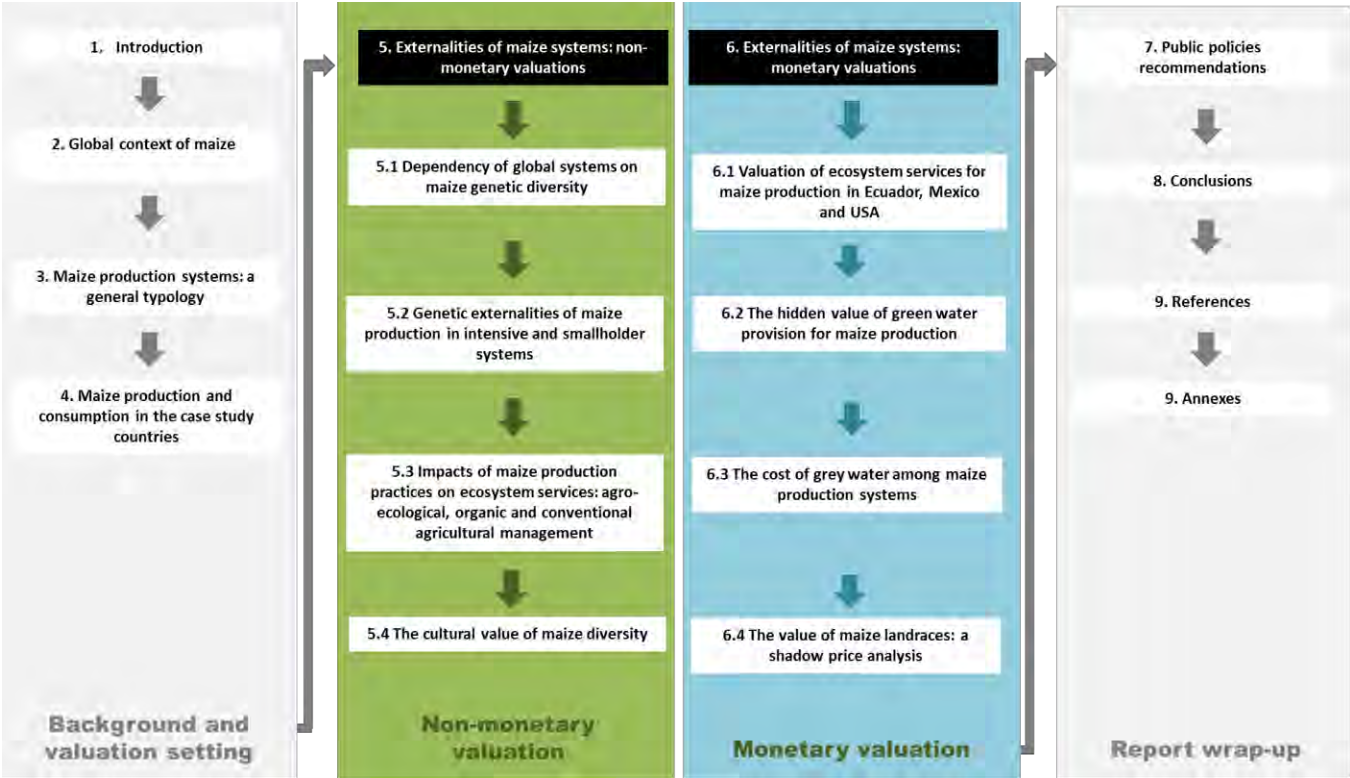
1. Introduction

2. Global context of maize

3. Maize production systems: a general typology

4. Maize production and consumption in the case study countries

Background and valuation setting

5. Externalities of maize systems: non-monetary valuations

5.1 Dependency of global systems on maize genetic diversity

5.2 Genetic externalities of maize production in intensive and smallholder systems

5.3 Impacts of maize production practices on ecosystem services: agro-ecological, organic and conventional agricultural management

5.4 The cultural value of maize diversity

Non-monetary valuation

6. Externalities of maize systems: monetary valuations

6.1 Valuation of ecosystem services for maize production in Ecuador, Mexico and USA

6.2 The hidden value of green water provision for maize production

6.3 The cost of grey water among maize production systems

6.4 The value of maize landraces: a shadow price analysis

Monetary valuation

7. Public policies recommendations

8. Conclusions

9. References

9. Annexes

Report wrap-up